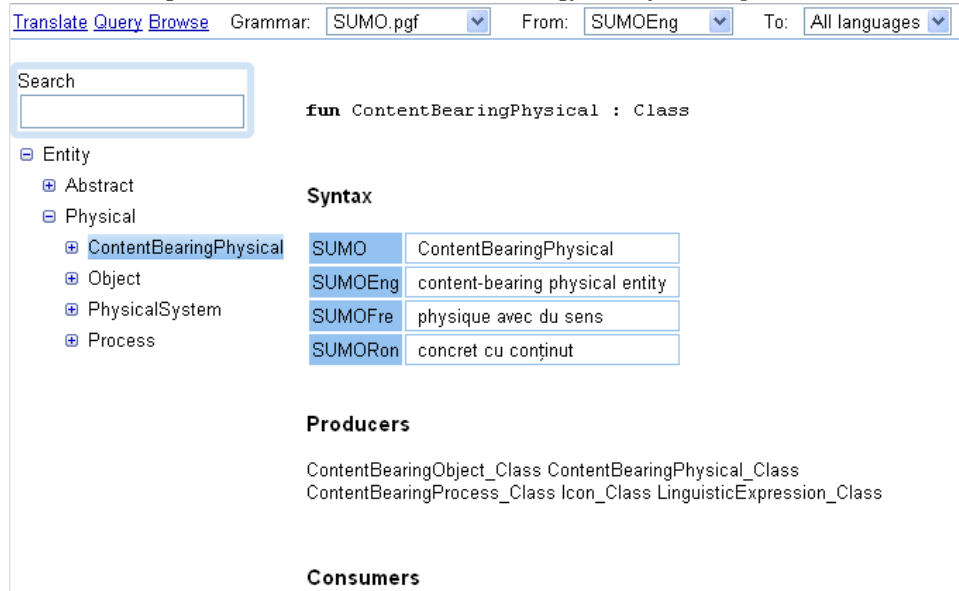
Translate Query Browse Grammar: SUMO.pgf From: SUMOEng To: All languages

Search

⊟ Entity
⊞ Abstract
⊟ Physical
⊞ ContentBearingPhysical
⊞ Object
⊞ PhysicalSystem
⊞ Process

**fun** ContentBearingPhysical : Class

Syntax

| SUMO | ContentBearingPhysical |
|---|---|
| SUMOEng | content-bearing physical entity |
| SUMOFre | physique avec du sens |
| SUMORon | concret cu conținut |

Producers

ContentBearingObject_Class ContentBearingPhysical_Class ContentBearingProcess_Class Icon_Class LinguisticExpression_Class

Consumers